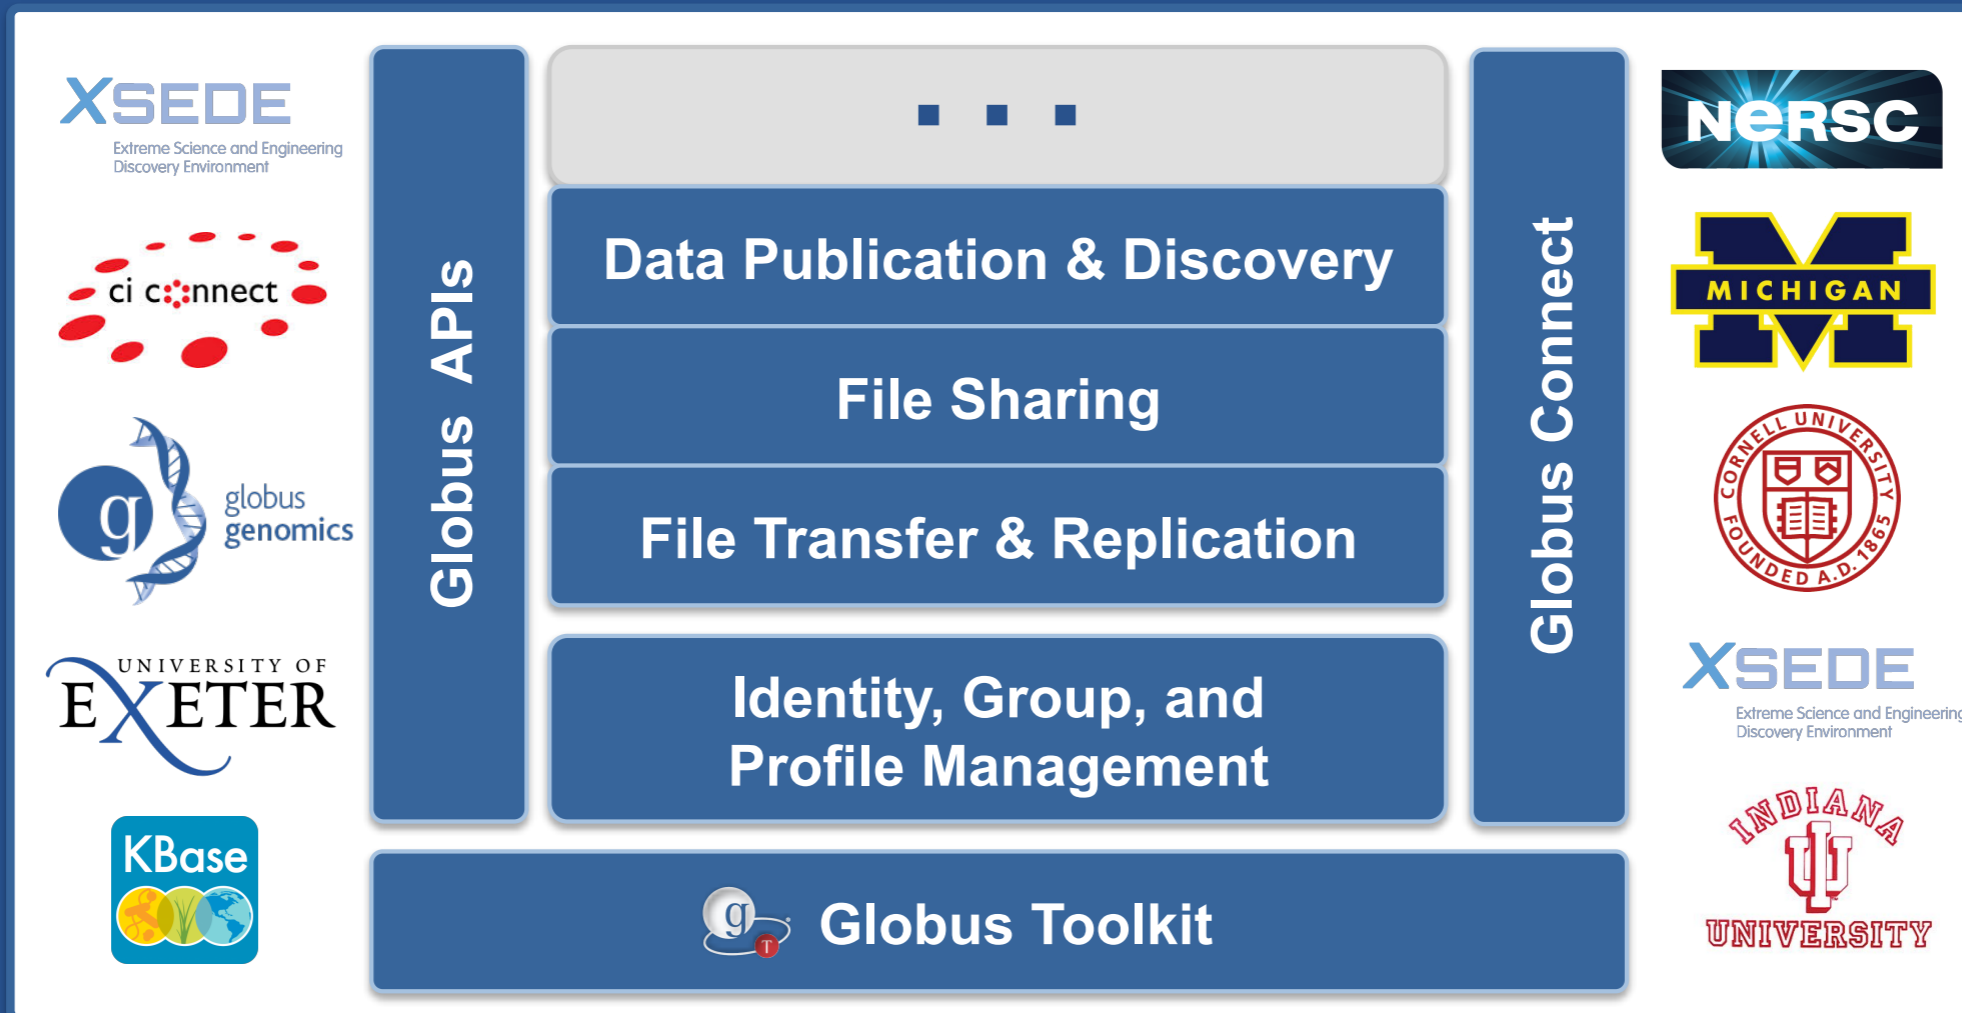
XSEDE
Extreme Science and Engineering Discovery Environment

ci connect

g globus genomics

UNIVERSITY OF EXETER

KBase

Globus APIs

...

Data Publication & Discovery

File Sharing

File Transfer & Replication

Identity, Group, and Profile Management

Globus Connect

Globus Toolkit

NERSC

MICHIGAN

CORNELL UNIVERSITY FOUNDED A.D. 1865

XSEDE
Extreme Science and Engineering Discovery Environment

INDIANA UNIVERSITY